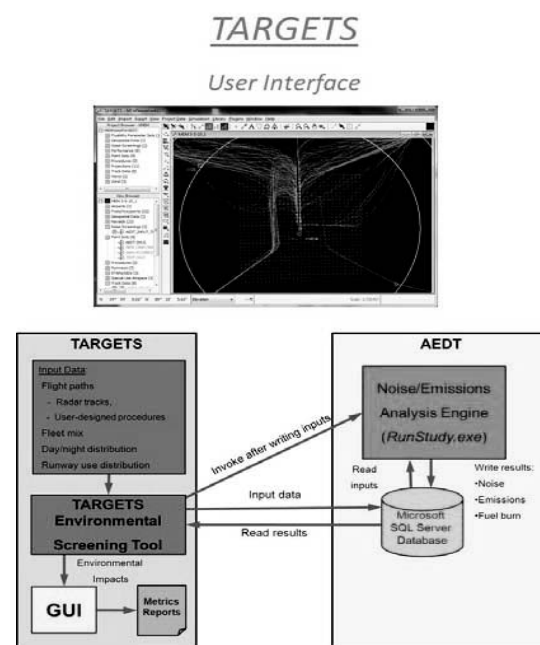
TARGETS

User Interface

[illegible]

TARGETS

Input Data:

Flight paths

- Radar tracks,

- User-designed procedures

Fleet mix

Day/night distribution

Runway use distribution

TARGETS Environmental Screening Tool

Environmental Impacts

GUI

Metrics Reports

Invoke after writing inputs

Input data

Read results

AEDT

Noise/Emissions Analysis Engine (RunStudy.exe)

Read inputs

Write results:
•Noise
•Emissions
•Fuel burn

Microsoft SQL Server Database